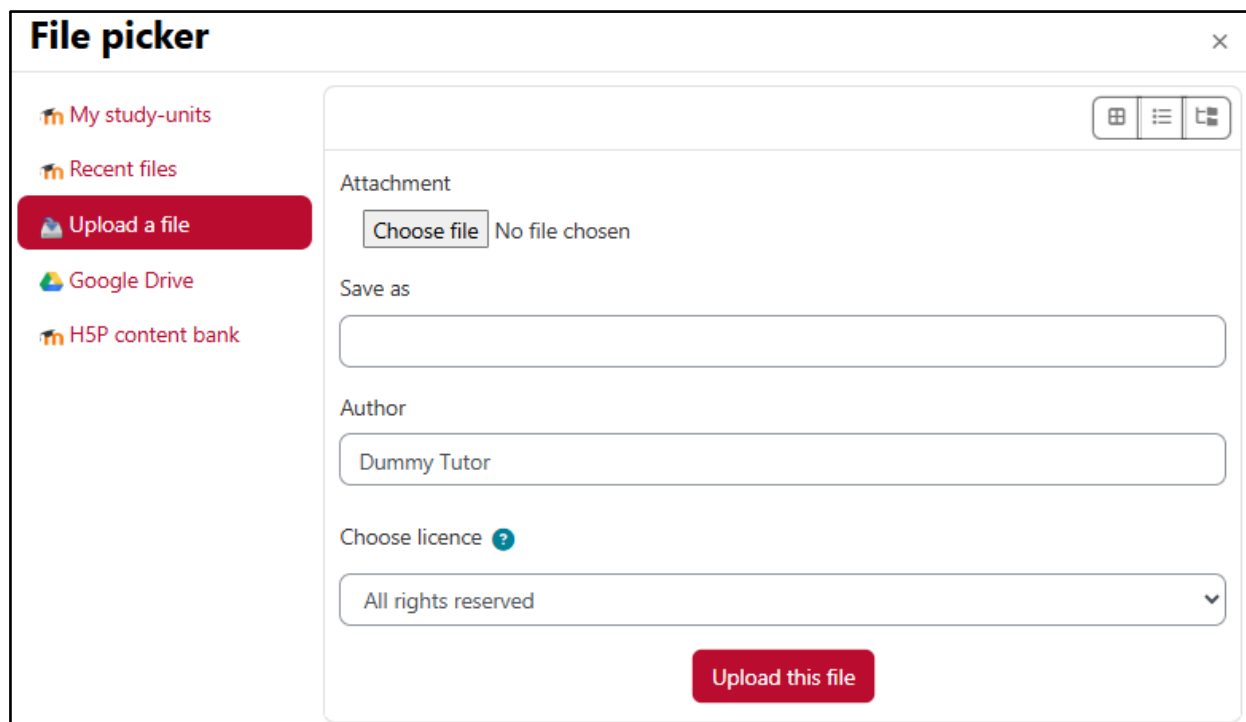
File picker

×

My study-units

Recent files

Upload a file

Google Drive

H5P content bank

Attachment

Choose file No file chosen

Save as

Author

Dummy Tutor

Choose licence ?

All rights reserved

Upload this file